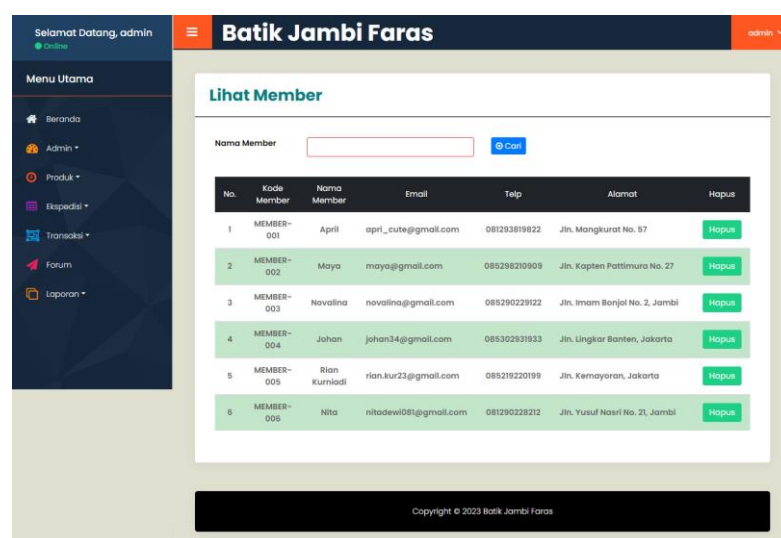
Selamat Datang, admin
Online

Menu Utama

Beranda
Admin
Produk
Ekspedisi
Transaksi
Forum
Laporan

Batik Jambi Faras

admin

Lihat Member

Nama Member

Cari

| No. | Kode Member | Nama Member | Email | Telp | Alamat | Hapus |
|---|---|---|---|---|---|---|
| 1 | MEMBER-001 | April | apri_cute@gmail.com | 081293819822 | Jln. Mangkurat No. 57 | Hapus |
| 2 | MEMBER-002 | Maya | maya@gmail.com | 085298210909 | Jln. Kapten Pattimura No. 27 | Hapus |
| 3 | MEMBER-003 | Novalina | novalina@gmail.com | 085290229122 | Jln. Imam Bonjol No. 2, Jambi | Hapus |
| 4 | MEMBER-004 | Johan | johan34@gmail.com | 085302931933 | Jln. Lingkar Banten, Jakarta | Hapus |
| 5 | MEMBER-005 | Rian Kurniadi | rian.kur23@gmail.com | 085219220199 | Jln. Kemayoran, Jakarta | Hapus |
| 6 | MEMBER-006 | Nita | nitadewi081@gmail.com | 081290228212 | Jln. Yusuf Nasri No. 21, Jambi | Hapus |

Copyright © 2023 Batik Jambi Faras